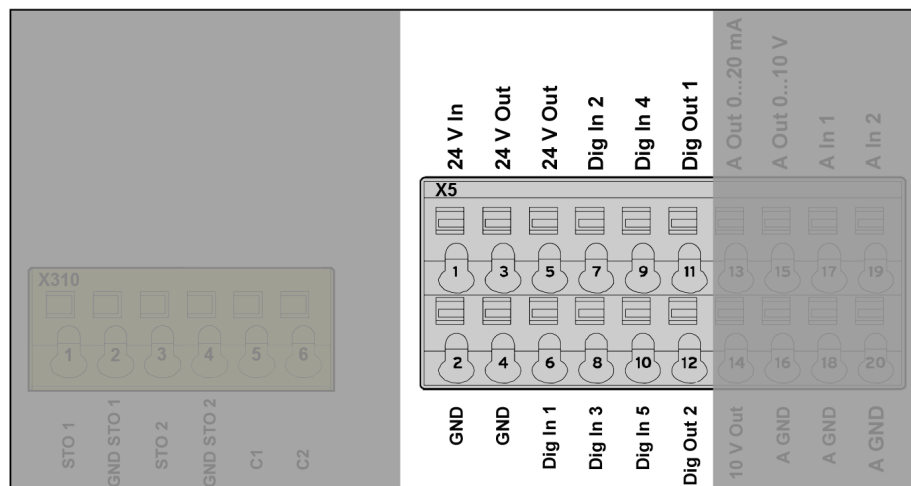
24 V In
24 V Out
24 V Out
Dig In 2
Dig In 4
Dig Out 1
A Out 0...20 mA
A Out 0...10 V
A In 1
A In 2

X5

1
3
5
7
9
11
13
15
17
19

2
4
6
8
10
12
14
16
18
20

X310

1
2
3
4
5
6

STO 1
GND STO 1
STO 2
GND STO 2
C1
C2

GND
GND
Dig In 1
Dig In 3
Dig In 5
Dig Out 2
10 V Out
A GND
A GND
A GND